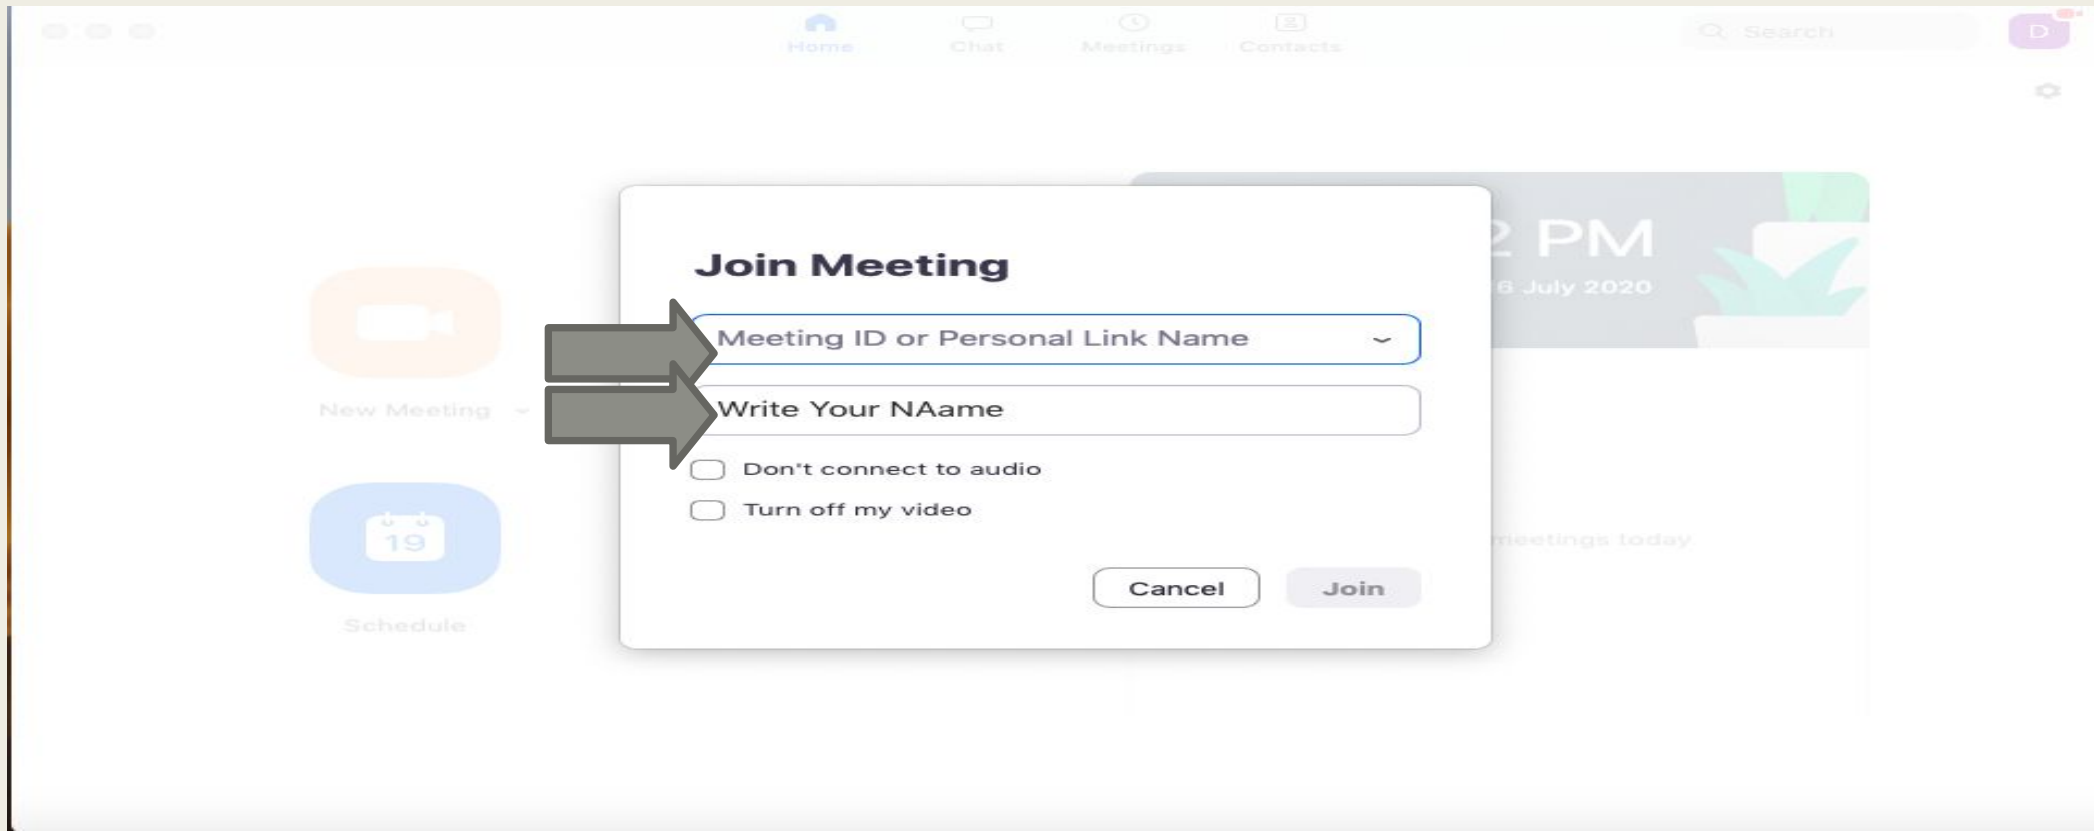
Home Chat Meetings Contacts

Search

D

New Meeting

19

Schedule

2 PM

6 July 2020

meetings today

Join Meeting

Meeting ID or Personal Link Name

Write Your NAame

Don't connect to audio

Turn off my video

Cancel

Join